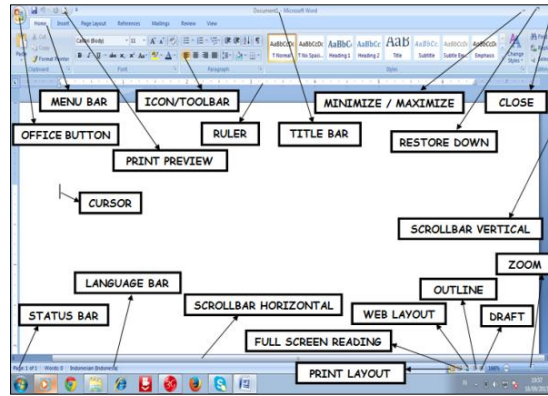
Document1 - Microsoft Word

Home Insert Page Layout References Mailings Review View

Paste Cut Copy Format Painter Clipboard Calibri (Body) 11 Font Paragraph

AaBbCcDc ¶ Normal AaBbCcDc ¶ No Spaci... AaBbC Heading 1 AaBbCc Heading 2 AaB Title AaBbCc Subtitle AaBbCcDc Subtle Em... AaBbCcDc Emphasis Change Styles Styles

MENU BAR

ICON/TOOLBAR

MINIMIZE / MAXIMIZE

CLOSE

OFFICE BUTTON

RULER

TITLE BAR

RESTORE DOWN

PRINT PREVIEW

CURSOR

SCROLLBAR VERTICAL

ZOOM

LANGUAGE BAR

OUTLINE

STATUS BAR

SCROLLBAR HORIZONTAL

WEB LAYOUT

DRAFT

FULL SCREEN READING

PRINT LAYOUT

Page: 1 of 1 Words: 0 Indonesian (Indonesia)

100%